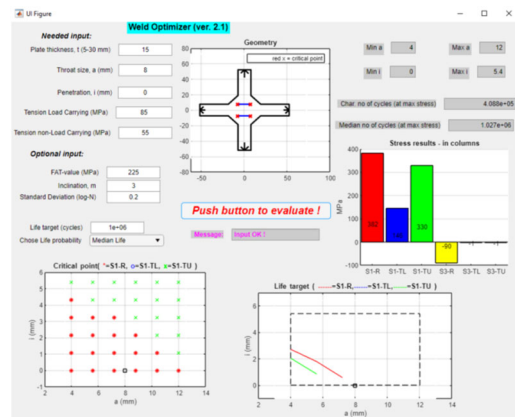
UI Figure

Weld Optimizer (ver. 2.1)

Needed input:

Plate thickness, t (5-30 mm) 15

Throat size, a (mm) 8

Penetration, i (mm) 0

Tension Load Carrying (MPa) 85

Tension non-Load Carrying (MPa) 55

Optional input:

FAT-value (MPa) 225

Inclination, m 3

Standard Deviation (log-N) 0.2

Life target (cycles) 1e+06

Chose Life probability Median Life

Geometry

red x = critical point

80
60
40
20
0
-20
-40
-60
-80
-50 0 50 100

Min a 4 Max a 12

Min i 0 Max i 5.4

Char. no of cycles (at max stress) 4.088e+05

Median no of cycles (at max stress) 1.027e+06

Stress results - in columns

400
300
200
100
0
-100
MPa
382
145
330
-90
S1-R S1-TL S1-TU S3-R S3-TL S3-TU

Push button to evaluate !

Message: Input OK !

Critical point( *=S1-R, o=S1-TL, x=S1-TU )

6
5
4
3
2
1
0
i (mm)
2 4 6 8 10 12 14
a (mm)

Life target ( ——=S1-R, ——=S1-TL, ——=S1-TU )

i (mm)
6
5
4
3
2
1
0
2 4 6 8 10 12 14
a (mm)